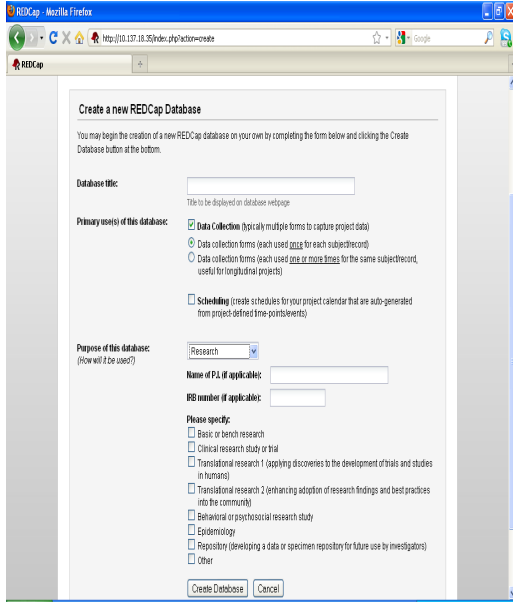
REDCap - Mozilla Firefox

http://10.137.18.35/index.php?action=create

Google

REDCap

+

Create a new REDCap Database

You may begin the creation of a new REDCap database on your own by completing the form below and clicking the Create Database button at the bottom.

Database title:

Title to be displayed on database webpage

Primary use(s) of this database:

Data Collection (typically multiple forms to capture project data)

Data collection forms (each used once for each subject/record)

Data collection forms (each used one or more times for the same subject/record, useful for longitudinal projects)

Scheduling (create schedules for your project calendar that are auto-generated from project-defined time-points/events)

Purpose of this database:
(How will it be used?)

Research

Name of P.I. (if applicable):

IRB number (if applicable):

Please specify:

Basic or bench research

Clinical research study or trial

Translational research 1 (applying discoveries to the development of trials and studies in humans)

Translational research 2 (enhancing adoption of research findings and best practices into the community)

Behavioral or psychosocial research study

Epidemiology

Repository (developing a data or specimen repository for future use by investigators)

Other

Create Database

Cancel